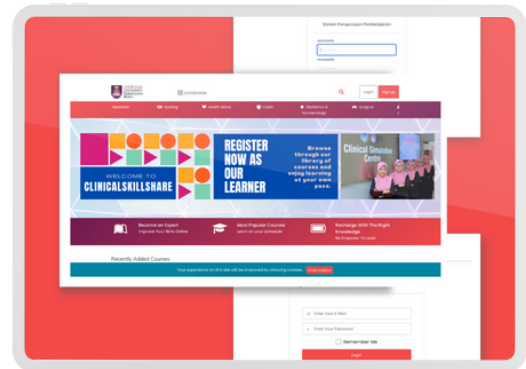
Sistem Pengurusan Pembelajaran

Username

Password

CATEGORIES

Login

Sign up

Medicine

Nursing

Health Allied

Public

Obstetrics & Gynaecology

Surgical

WELCOME TO

CLINICALSKILLSHARE

REGISTER NOW AS OUR LEARNER

Browse through our library of courses and enjoy learning at your own pace.

Clinical Simulation Centre

Become an Expert
Improve Your Skills Online

Most Popular Courses
Learn on your schedule

Recharge With The Right Knowledge
Be Empower To Lead

Recently Added Courses

Your experience on this site will be improved by allowing cookies.

Allow cookies

Enter Your E-Mail

Enter Your Password

Remember Me

Login